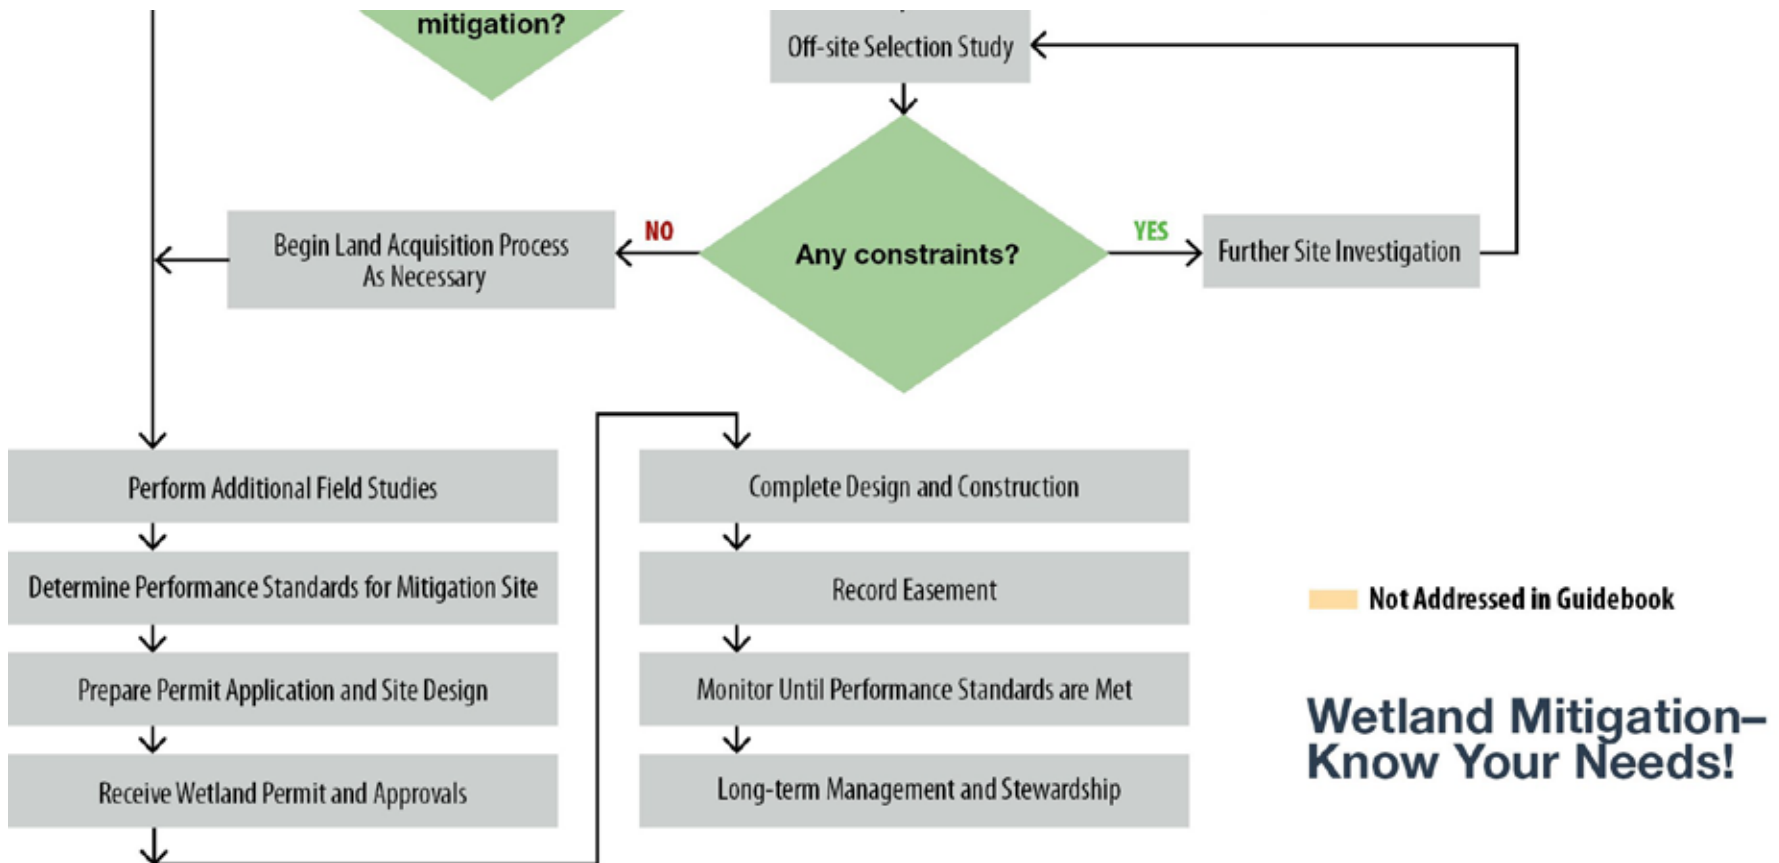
mitigation?

Off-site Selection Study

Any constraints?

NO

YES

Begin Land Acquisition Process As Necessary

Further Site Investigation

Perform Additional Field Studies

Determine Performance Standards for Mitigation Site

Prepare Permit Application and Site Design

Receive Wetland Permit and Approvals

Complete Design and Construction

Record Easement

Monitor Until Performance Standards are Met

Long-term Management and Stewardship

Not Addressed in Guidebook

Wetland Mitigation–Know Your Needs!